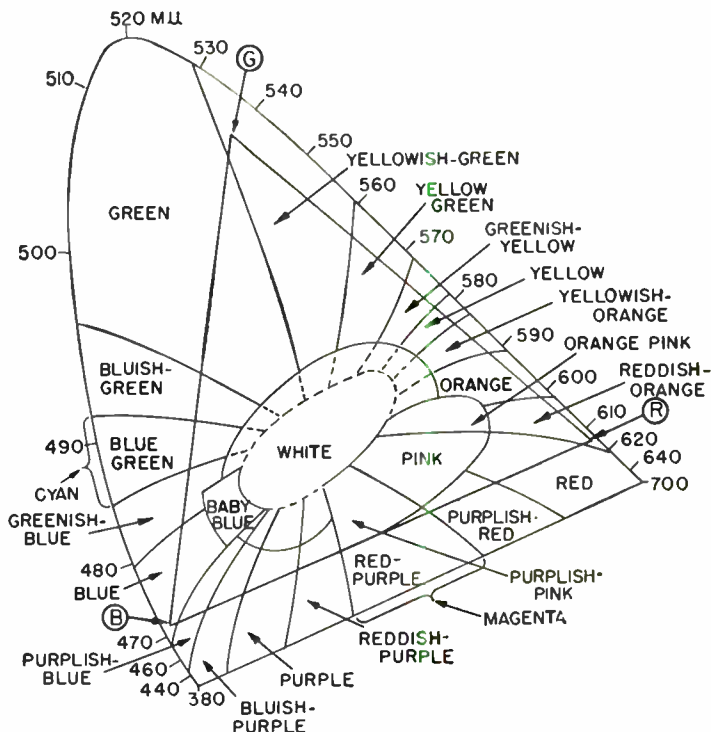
520 MU
530
G
510
540
550
YELLOWISH-GREEN
560
GREEN
YELLOW GREEN
500
570
GREENISH-YELLOW
580
YELLOW
YELLOWISH-ORANGE
590
ORANGE PINK
BLUISH-GREEN
ORANGE
600
REDDISH-ORANGE
610
R
490
BLUE GREEN
WHITE
PINK
620
640
CYAN
RED
700
GREENISH-BLUE
BABY BLUE
PURPLISH-RED
480
BLUE
RED-PURPLE
PURPLISH-PINK
B
MAGENTA
470
PURPLISH-BLUE
460
REDDISH-PURPLE
440
380
PURPLE
BLUISH-PURPLE